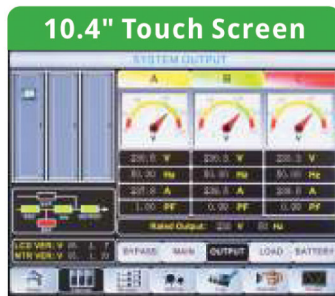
10.4" Touch Screen

SYSTEM OUTPUT

A

B

C

V

V

V

230.5 V

230.5 V

230.3 V

50.00 Hz

50.00 Hz

50.00 Hz

238.5 A

238.5 A

238.5 A

1.00 PF

0.99 PF

0.99 PF

Rated Output: 230 V 50 Hz

LCD VER: V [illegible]

MTR VER: V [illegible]

BYPASS

MAIN

OUTPUT

LOAD

BATTERY